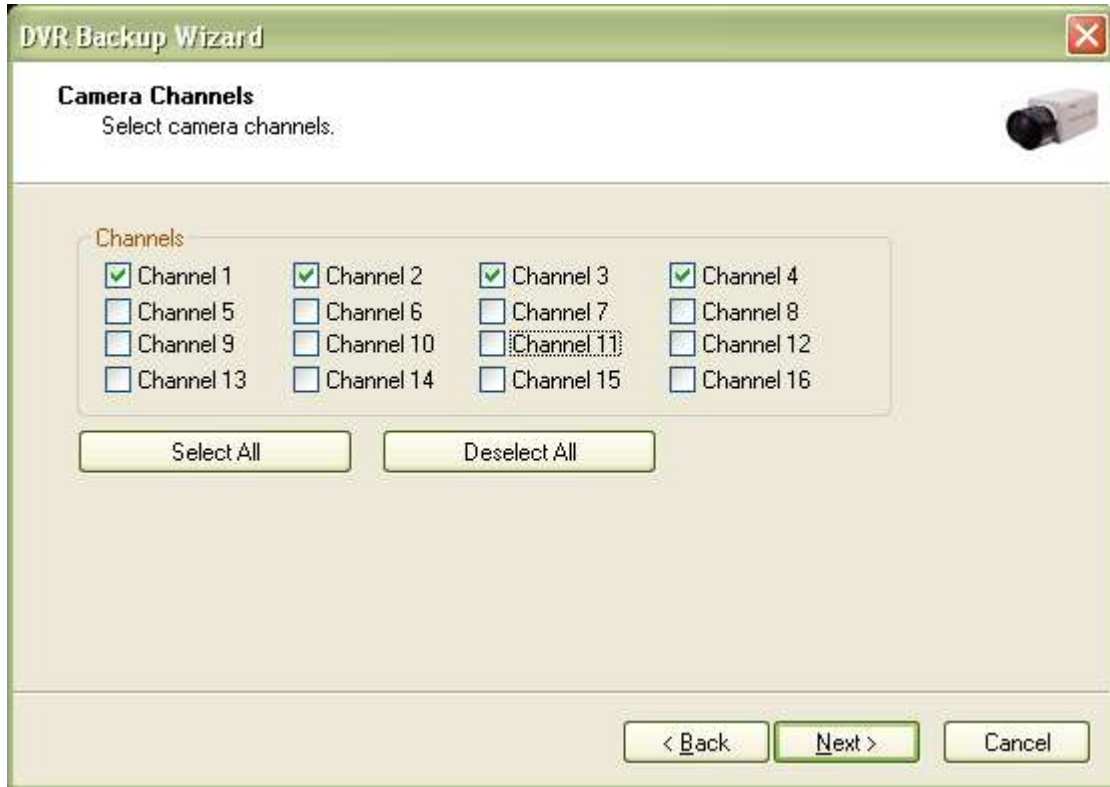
DVR Backup Wizard

Camera Channels
Select camera channels.

Channels

Channel 1
Channel 2
Channel 3
Channel 4
Channel 5
Channel 6
Channel 7
Channel 8
Channel 9
Channel 10
Channel 11
Channel 12
Channel 13
Channel 14
Channel 15
Channel 16

Select All
Deselect All

< Back
Next >
Cancel